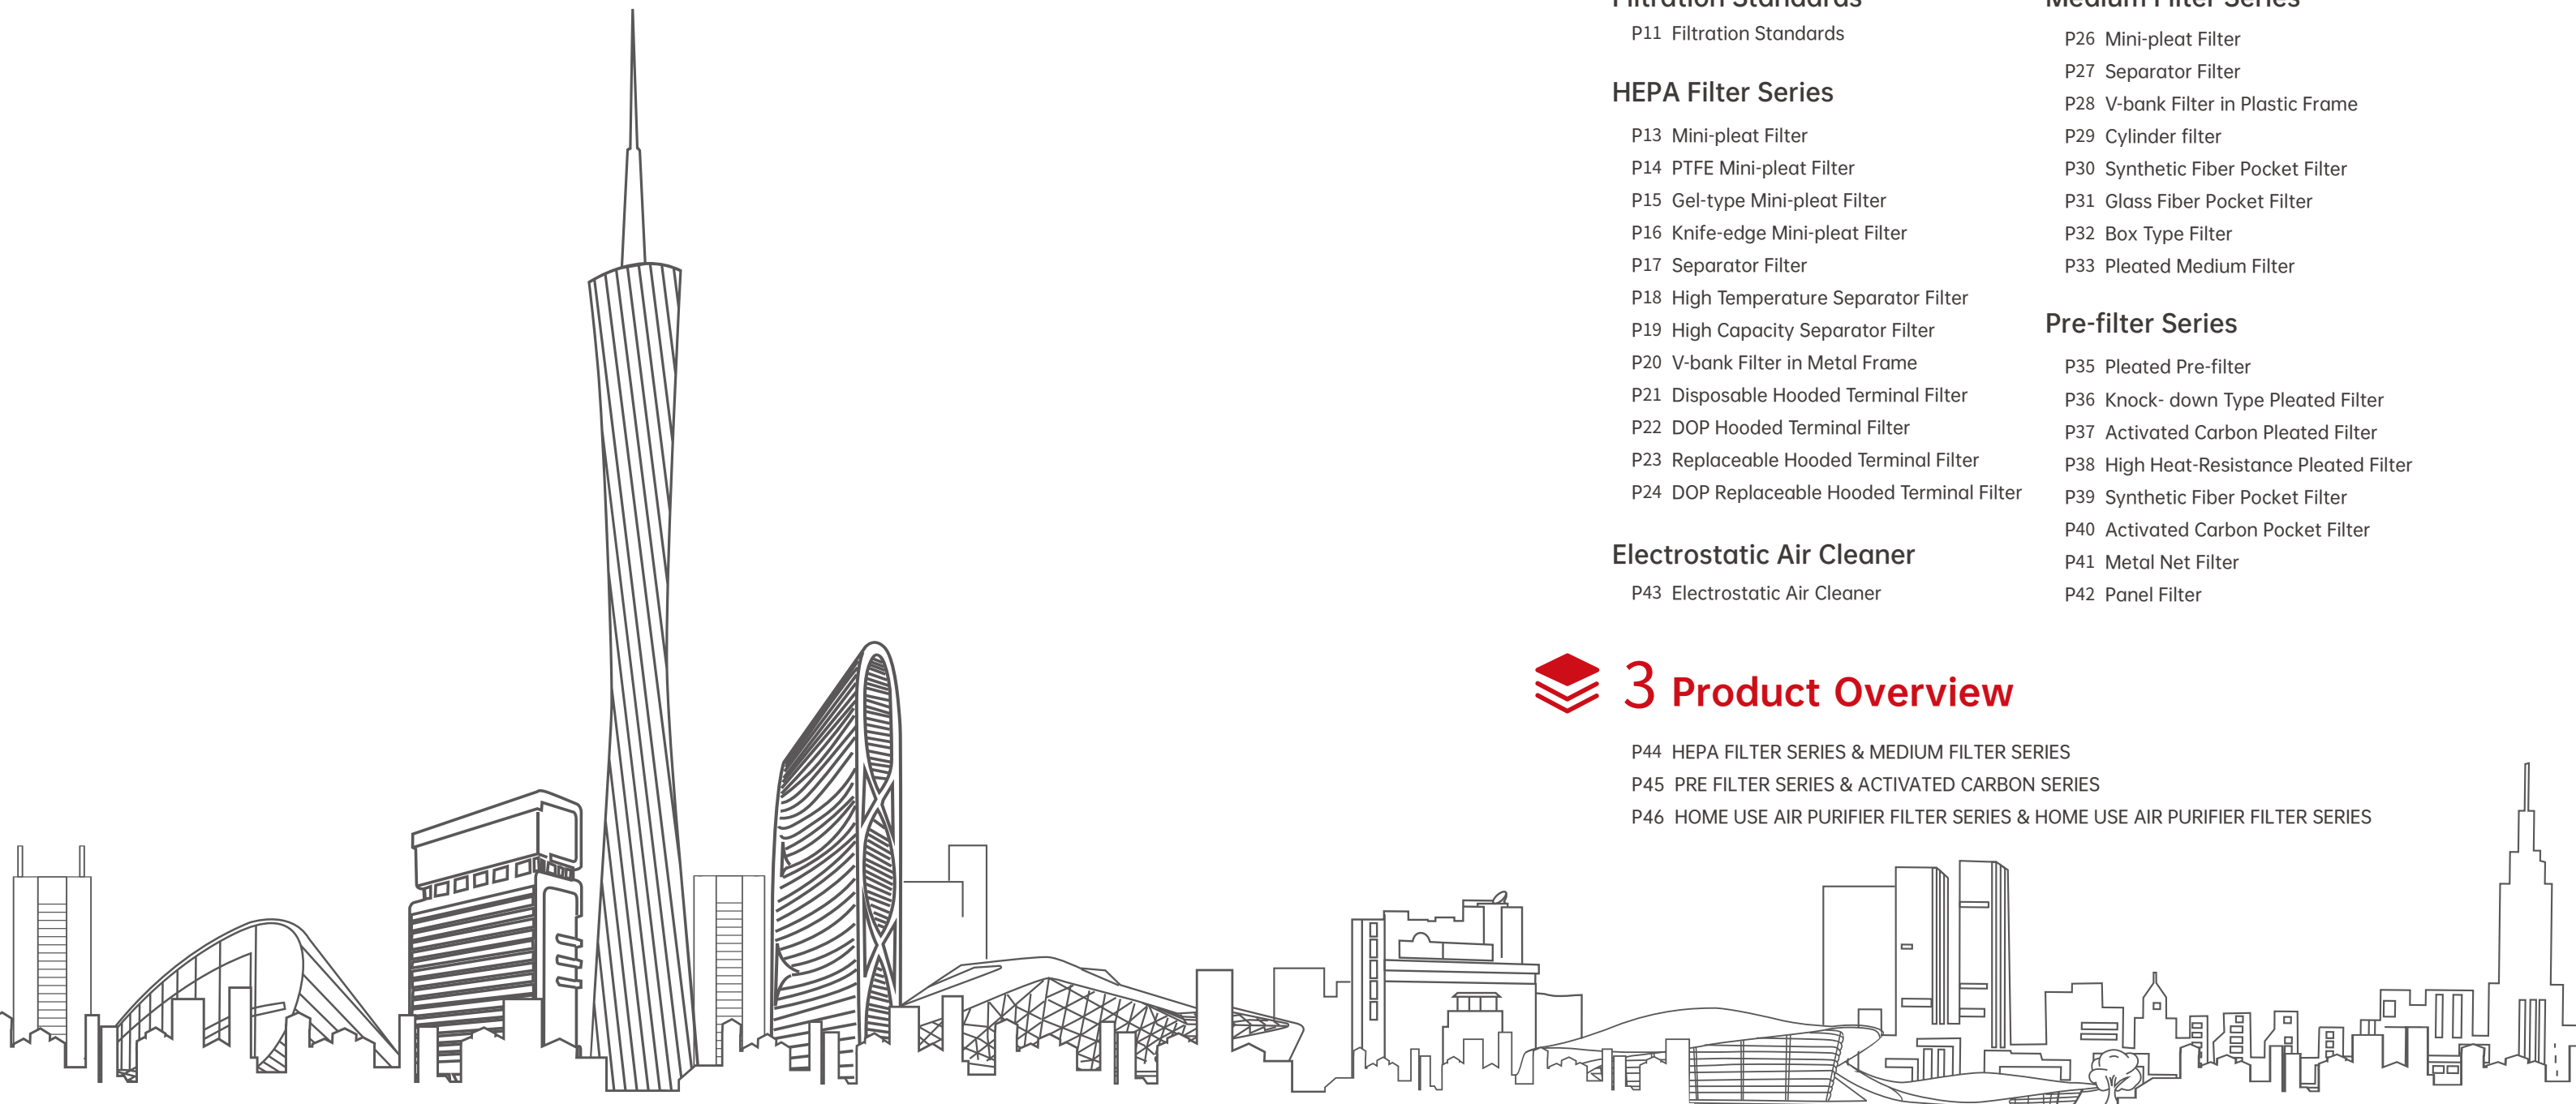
Filtration Standards

P11 Filtration Standards

HEPA Filter Series

P13 Mini-pleat Filter
P14 PTFE Mini-pleat Filter
P15 Gel-type Mini-pleat Filter
P16 Knife-edge Mini-pleat Filter
P17 Separator Filter
P18 High Temperature Separator Filter
P19 High Capacity Separator Filter
P20 V-bank Filter in Metal Frame
P21 Disposable Hooded Terminal Filter
P22 DOP Hooded Terminal Filter
P23 Replaceable Hooded Terminal Filter
P24 DOP Replaceable Hooded Terminal Filter

Electrostatic Air Cleaner

P43 Electrostatic Air Cleaner

Medium Filter Series

P26 Mini-pleat Filter
P27 Separator Filter
P28 V-bank Filter in Plastic Frame
P29 Cylinder filter
P30 Synthetic Fiber Pocket Filter
P31 Glass Fiber Pocket Filter
P32 Box Type Filter
P33 Pleated Medium Filter

Pre-filter Series

P35 Pleated Pre-filter
P36 Knock- down Type Pleated Filter
P37 Activated Carbon Pleated Filter
P38 High Heat-Resistance Pleated Filter
P39 Synthetic Fiber Pocket Filter
P40 Activated Carbon Pocket Filter
P41 Metal Net Filter
P42 Panel Filter

3 Product Overview

P44 HEPA FILTER SERIES & MEDIUM FILTER SERIES
P45 PRE FILTER SERIES & ACTIVATED CARBON SERIES
P46 HOME USE AIR PURIFIER FILTER SERIES & HOME USE AIR PURIFIER FILTER SERIES